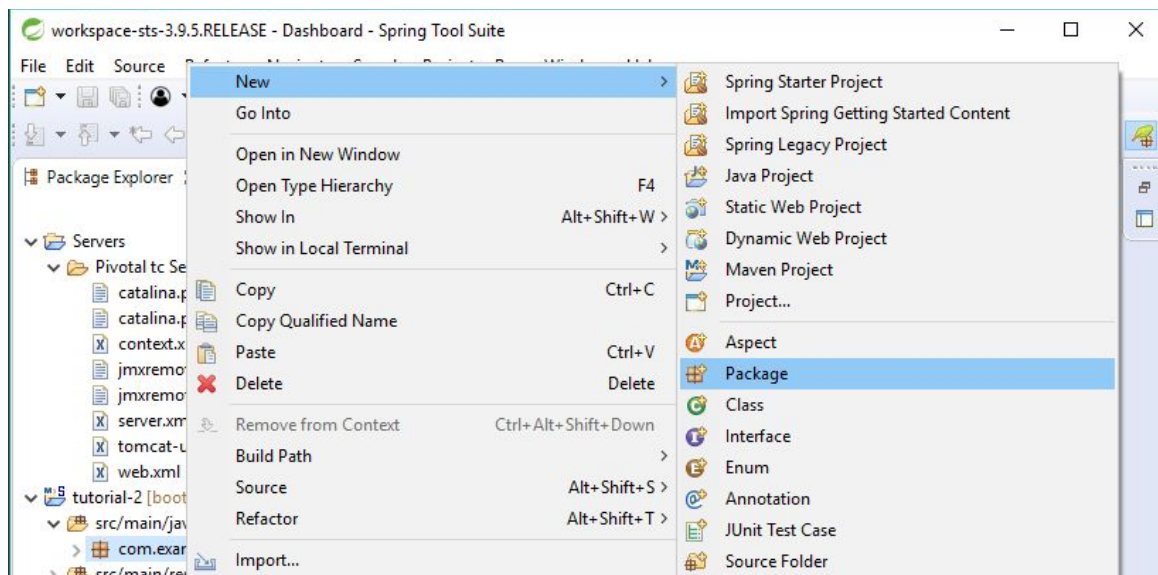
workspace-sts-3.9.5.RELEASE - Dashboard - Spring Tool Suite

File Edit Source

Package Explorer

Servers
Pivotal tc Se
catalina.p
catalina.p
context.x
jmxremo
jmxremo
server.xm
tomcat-u
web.xml
tutorial-2 [boot
src/main/jav
com.exar

New
Go Into
Open in New Window
Open Type Hierarchy F4
Show In Alt+Shift+W >
Show in Local Terminal >
Copy Ctrl+C
Copy Qualified Name
Paste Ctrl+V
Delete Delete
Remove from Context Ctrl+Alt+Shift+Down
Build Path >
Source Alt+Shift+S >
Refactor Alt+Shift+T >
Import...

Spring Starter Project
Import Spring Getting Started Content
Spring Legacy Project
Java Project
Static Web Project
Dynamic Web Project
Maven Project
Project...
Aspect
Package
Class
Interface
Enum
Annotation
JUnit Test Case
Source Folder